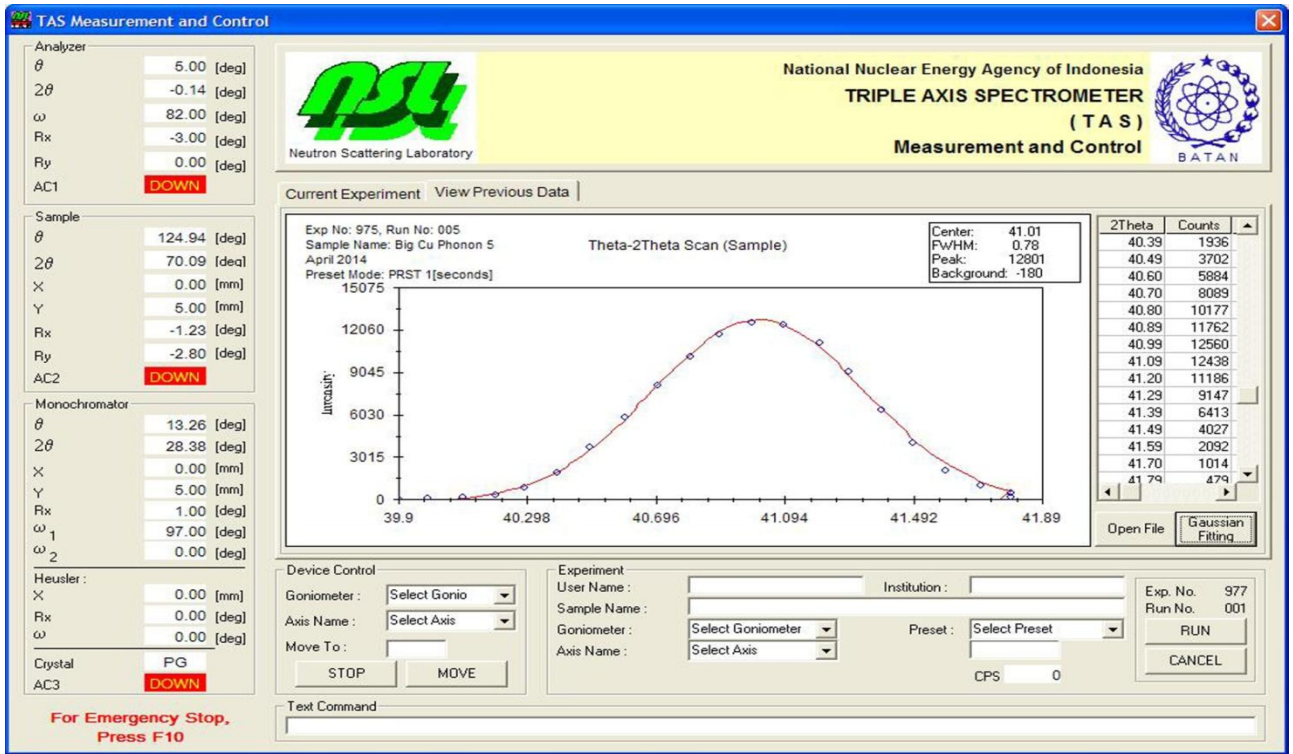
TAS Measurement and Control

Analyzer
$\theta$ 5.00 [deg]
$2\theta$ -0.14 [deg]
$\omega$ 82.00 [deg]
Rx -3.00 [deg]
Ry 0.00 [deg]
AC1 DOWN

Sample
$\theta$ 124.94 [deg]
$2\theta$ 70.09 [deg]
X 0.00 [mm]
Y 5.00 [mm]
Rx -1.23 [deg]
Ry -2.80 [deg]
AC2 DOWN

Monochromator
$\theta$ 13.26 [deg]
$2\theta$ 28.38 [deg]
X 0.00 [mm]
Y 5.00 [mm]
Rx 1.00 [deg]
$\omega_1$ 97.00 [deg]
$\omega_2$ 0.00 [deg]

Heusler :
X 0.00 [mm]
Rx 0.00 [deg]
$\omega$ 0.00 [deg]
Crystal PG
AC3 DOWN

For Emergency Stop, Press F10

NSL
Neutron Scattering Laboratory

National Nuclear Energy Agency of Indonesia
TRIPLE AXIS SPECTROMETER
( TAS )
Measurement and Control
BATAN

Current Experiment View Previous Data

Exp No: 975, Run No: 005
Sample Name: Big Cu Phonon 5
April 2014
Preset Mode: PRST 1[seconds]

Theta-2Theta Scan (Sample)

Center: 41.01
FWHM: 0.78
Peak: 12801
Background: -180

Intensity
15075
12060
9045
6030
3015
0
39.9 40.298 40.696 41.094 41.492 41.89

| 2Theta | Counts |
|---|---|
| 40.39 | 1936 |
| 40.49 | 3702 |
| 40.60 | 5884 |
| 40.70 | 8089 |
| 40.80 | 10177 |
| 40.89 | 11762 |
| 40.99 | 12560 |
| 41.09 | 12438 |
| 41.20 | 11186 |
| 41.29 | 9147 |
| 41.39 | 6413 |
| 41.49 | 4027 |
| 41.59 | 2092 |
| 41.70 | 1014 |
| 41.79 | 479 |

Open File Gaussian Fitting

Device Control
Goniometer : Select Gonio
Axis Name : Select Axis
Move To :
STOP MOVE

Experiment
User Name : Institution :
Sample Name :
Goniometer : Select Goniometer Preset : Select Preset
Axis Name : Select Axis
CPS 0

Exp. No. 977
Run No. 001
RUN
CANCEL

Text Command